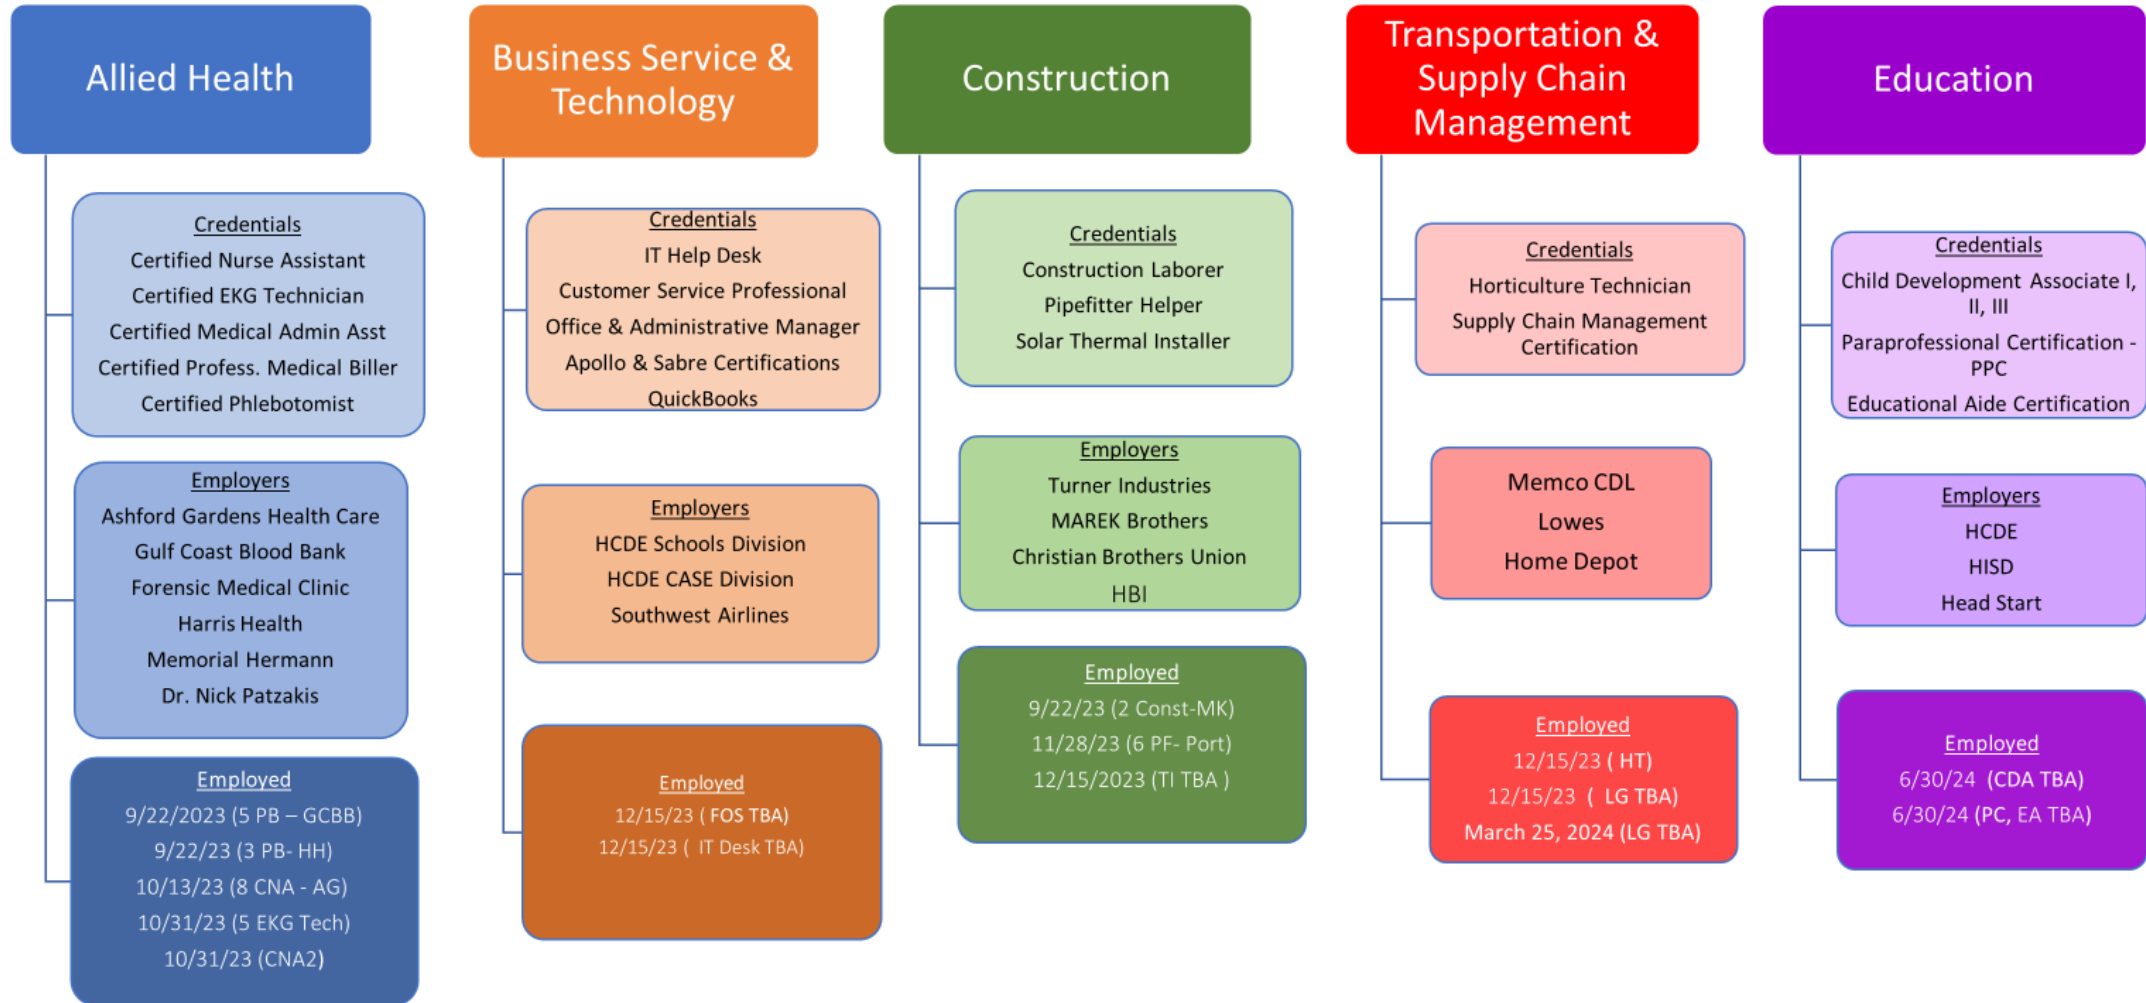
Allied Health

Credentials
Certified Nurse Assistant
Certified EKG Technician
Certified Medical Admin Asst
Certified Profess. Medical Biller
Certified Phlebotomist

Employers
Ashford Gardens Health Care
Gulf Coast Blood Bank
Forensic Medical Clinic
Harris Health
Memorial Hermann
Dr. Nick Patzakis

Employed
9/22/2023 (5 PB – GCBB)
9/22/23 (3 PB- HH)
10/13/23 (8 CNA - AG)
10/31/23 (5 EKG Tech)
10/31/23 (CNA2)

Business Service & Technology

Credentials
IT Help Desk
Customer Service Professional
Office & Administrative Manager
Apollo & Sabre Certifications
QuickBooks

Employers
HCDE Schools Division
HCDE CASE Division
Southwest Airlines

Employed
12/15/23 ( FOS TBA)
12/15/23 ( IT Desk TBA)

Construction

Credentials
Construction Laborer
Pipefitter Helper
Solar Thermal Installer

Employers
Turner Industries
MAREK Brothers
Christian Brothers Union
HBI

Employed
9/22/23 (2 Const-MK)
11/28/23 (6 PF- Port)
12/15/2023 (TI TBA )

Transportation & Supply Chain Management

Credentials
Horticulture Technician
Supply Chain Management Certification

Memco CDL
Lowes
Home Depot

Employed
12/15/23 ( HT)
12/15/23 ( LG TBA)
March 25, 2024 (LG TBA)

Education

Credentials
Child Development Associate I, II, III
Paraprofessional Certification - PPC
Educational Aide Certification

Employers
HCDE
HISD
Head Start

Employed
6/30/24 (CDA TBA)
6/30/24 (PC, EA TBA)